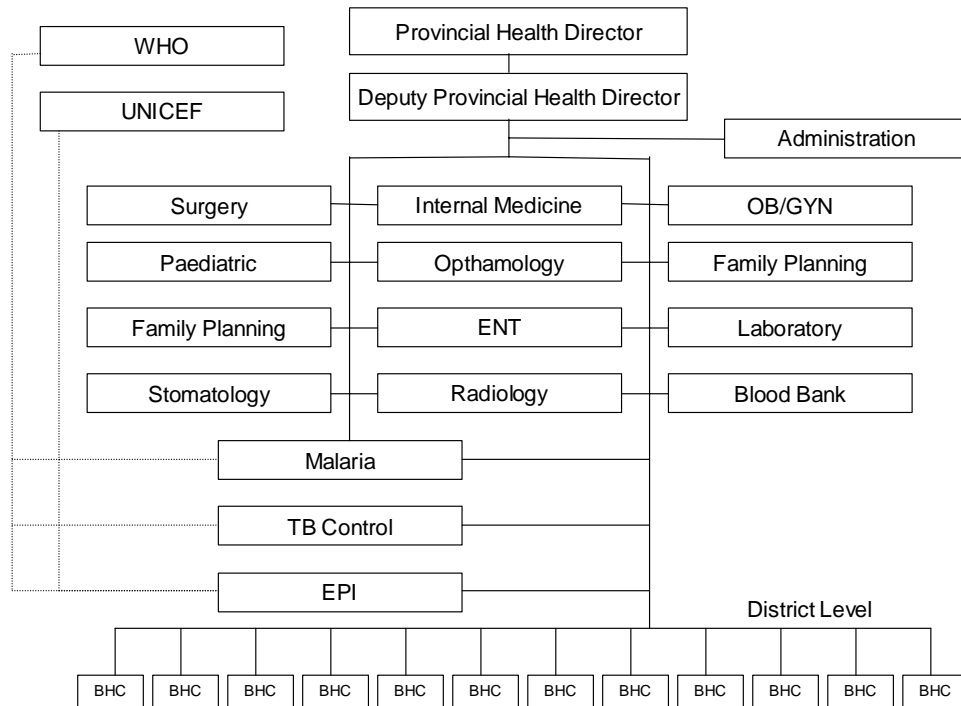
WHO

UNICEF

Provincial Health Director

Deputy Provincial Health Director

Administration

Surgery

Internal Medicine

OB/GYN

Paediatric

Opthamology

Family Planning

Family Planning

ENT

Laboratory

Stomatology

Radiology

Blood Bank

Malaria

TB Control

EPI

District Level

BHC BHC BHC BHC BHC BHC BHC BHC BHC BHC BHC BHC